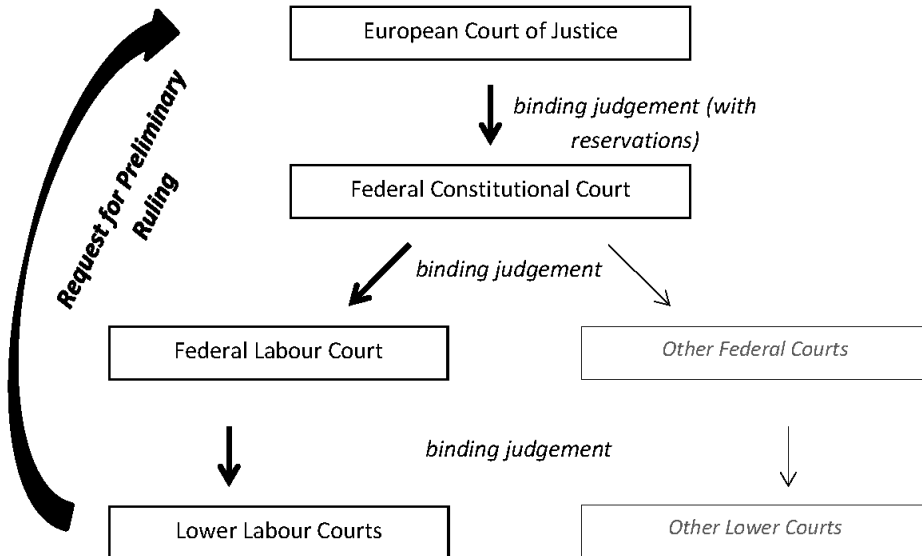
Request for Preliminary Ruling

European Court of Justice

binding judgement (with reservations)

Federal Constitutional Court

binding judgement

Federal Labour Court

Other Federal Courts

binding judgement

Lower Labour Courts

Other Lower Courts